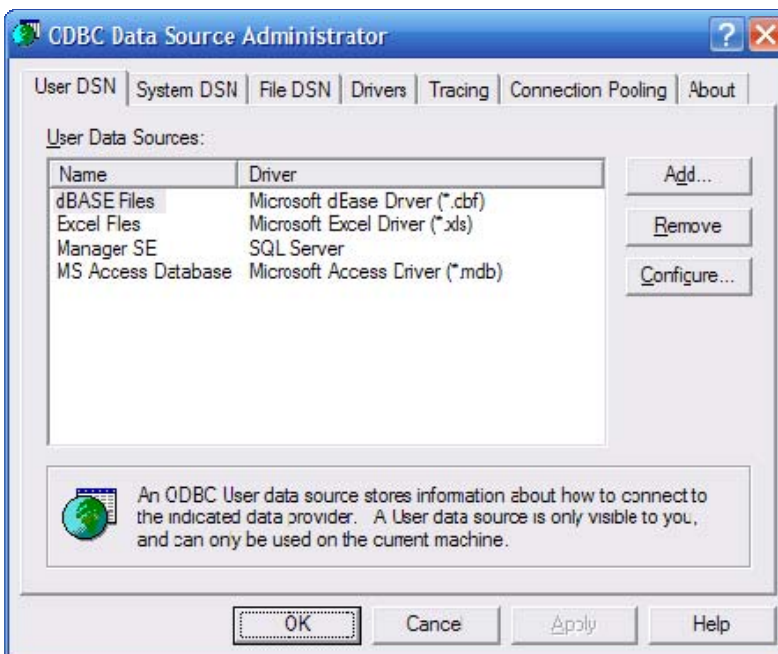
CDBC Data Source Administrator

User DSN | System DSN | File DSN | Drivers | Tracing | Connection Pooling | About

User Data Sources:

| Name | Driver |
|---|---|
| dBASE Files | Microsoft dEase Drver (*.cbf) |
| Excel Fles | Microsoft Excel Driver (*.xls) |
| Manager SE | SQL Server |
| MS Access Database | Microsoft Access Criver (*.mdb) |

Add...

Remove

Configure...

An ODBC User data source stores infomation about how to connect to the indicated data provider. A User data source is only visible to you, and can ony be used on the current machine.

OK

Cance

Apply

Help